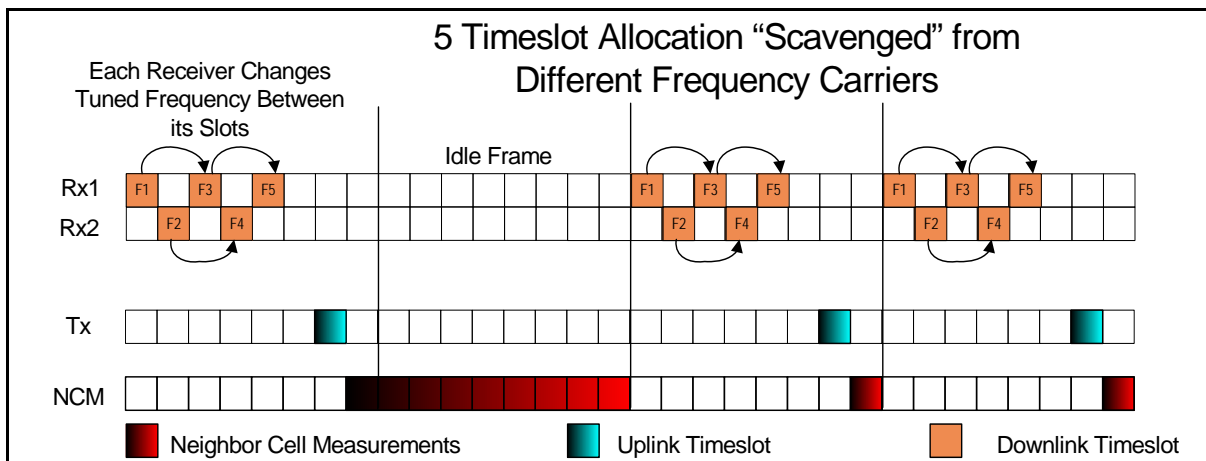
5 Timeslot Allocation “Scavenged” from Different Frequency Carriers

Each Receiver Changes Tuned Frequency Between its Slots

Idle Frame

Rx1
F1 F3 F5 F1 F3 F5 F1 F3 F5

Rx2
F2 F4 F2 F4 F2 F4

Tx

NCM

Neighbor Cell Measurements
Uplink Timeslot
Downlink Timeslot